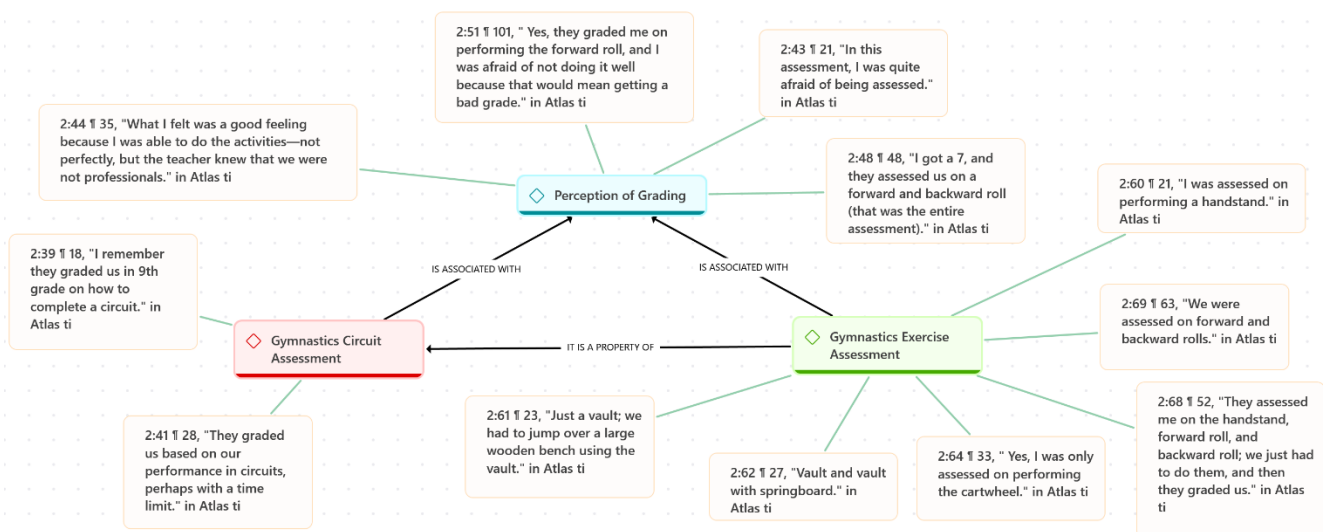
2:51 ¶ 101, " Yes, they graded me on performing the forward roll, and I was afraid of not doing it well because that would mean getting a bad grade." in Atlas ti

2:43 ¶ 21, "In this assessment, I was quite afraid of being assessed." in Atlas ti

2:44 ¶ 35, "What I felt was a good feeling because I was able to do the activities—not perfectly, but the teacher knew that we were not professionals." in Atlas ti

Perception of Grading

2:48 ¶ 48, "I got a 7, and they assessed us on a forward and backward roll (that was the entire assessment)." in Atlas ti

2:60 ¶ 21, "I was assessed on performing a handstand." in Atlas ti

2:39 ¶ 18, "I remember they graded us in 9th grade on how to complete a circuit." in Atlas ti

IS ASSOCIATED WITH

IS ASSOCIATED WITH

2:69 ¶ 63, "We were assessed on forward and backward rolls." in Atlas ti

Gymnastics Circuit Assessment

IT IS A PROPERTY OF

Gymnastics Exercise Assessment

2:61 ¶ 23, "Just a vault; we had to jump over a large wooden bench using the vault." in Atlas ti

2:68 ¶ 52, "They assessed me on the handstand, forward roll, and backward roll; we just had to do them, and then they graded us." in Atlas ti

2:41 ¶ 28, "They graded us based on our performance in circuits, perhaps with a time limit." in Atlas ti

2:62 ¶ 27, "Vault and vault with springboard." in Atlas ti

2:64 ¶ 33, " Yes, I was only assessed on performing the cartwheel." in Atlas ti